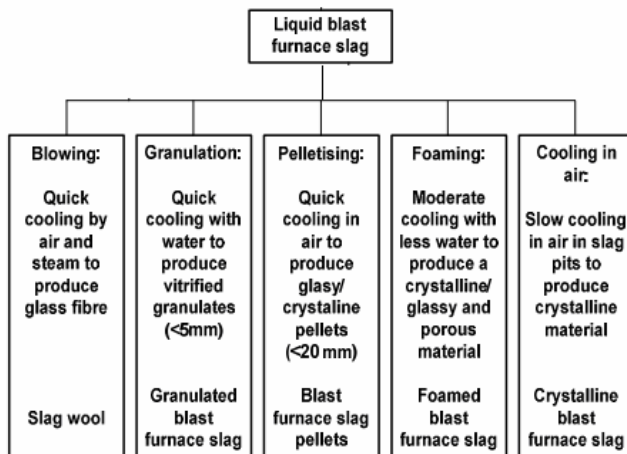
Liquid blast furnace slag

Blowing:

Quick cooling by air and steam to produce glass fibre

Slag wool

Granulation:

Quick cooling with water to produce vitrified granulates (<5mm)

Granulated blast furnace slag

Pelletising:

Quick cooling in air to produce glasy/ crystaline pellets (<20 mm)

Blast furnace slag pellets

Foaming:

Moderate cooling with less water to produce a crystalline/ glassy and porous material

Foamed blast furnace slag

Cooling in air:

Slow cooling in air in slag pits to produce crystalline material

Crystalline blast furnace slag